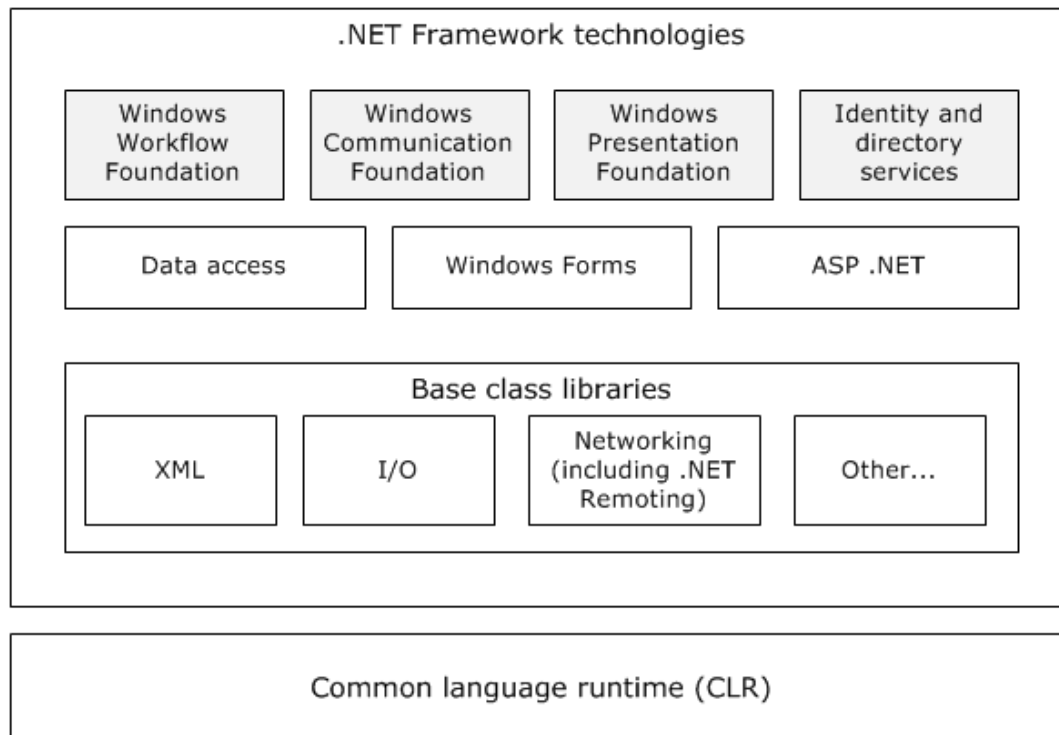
.NET Framework technologies

Windows Workflow Foundation

Windows Communication Foundation

Windows Presentation Foundation

Identity and directory services

Data access

Windows Forms

ASP .NET

Base class libraries

XML

I/O

Networking (including .NET Remoting)

Other...

Common language runtime (CLR)